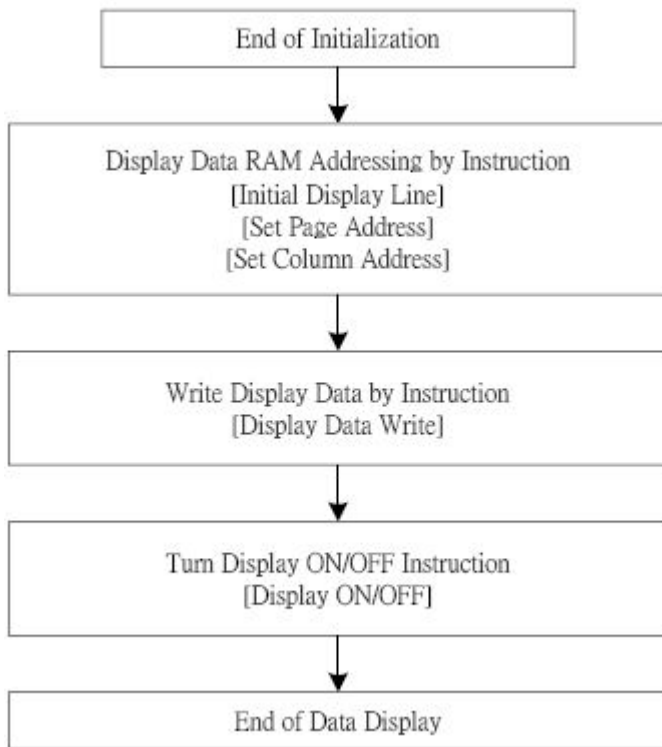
End of Initialization

Display Data RAM Addressing by Instruction
[Initial Display Line]
[Set Page Address]
[Set Column Address]

Write Display Data by Instruction
[Display Data Write]

Turn Display ON/OFF Instruction
[Display ON/OFF]

End of Data Display